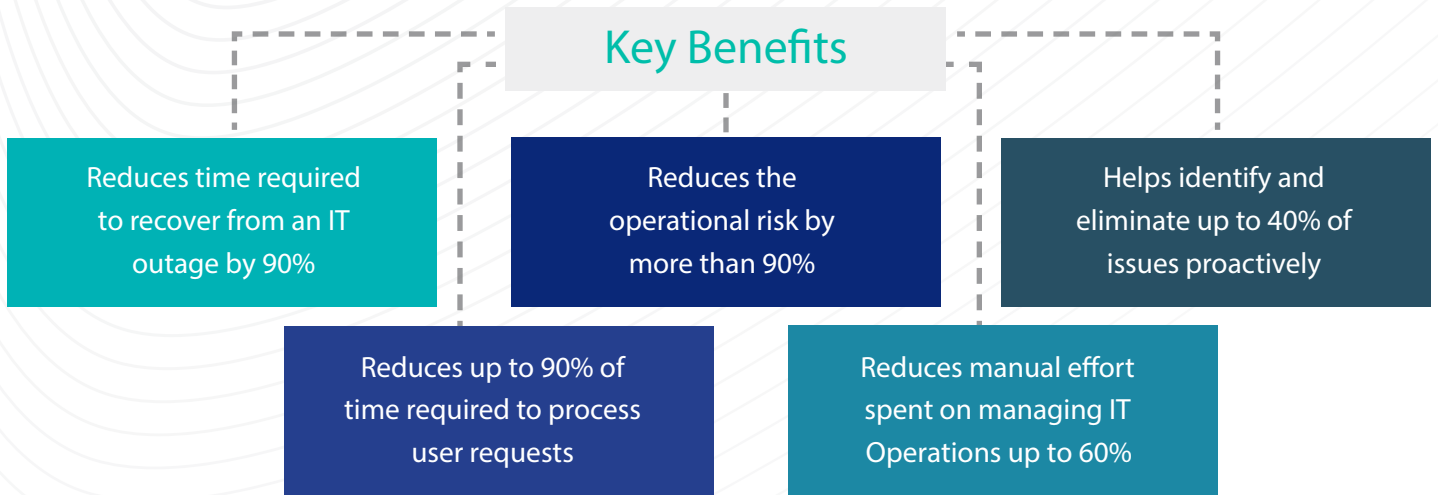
Key Benefits

Reduces time required to recover from an IT outage by 90%

Reduces the operational risk by more than 90%

Helps identify and eliminate up to 40% of issues proactively

Reduces up to 90% of time required to process user requests

Reduces manual effort spent on managing IT Operations up to 60%